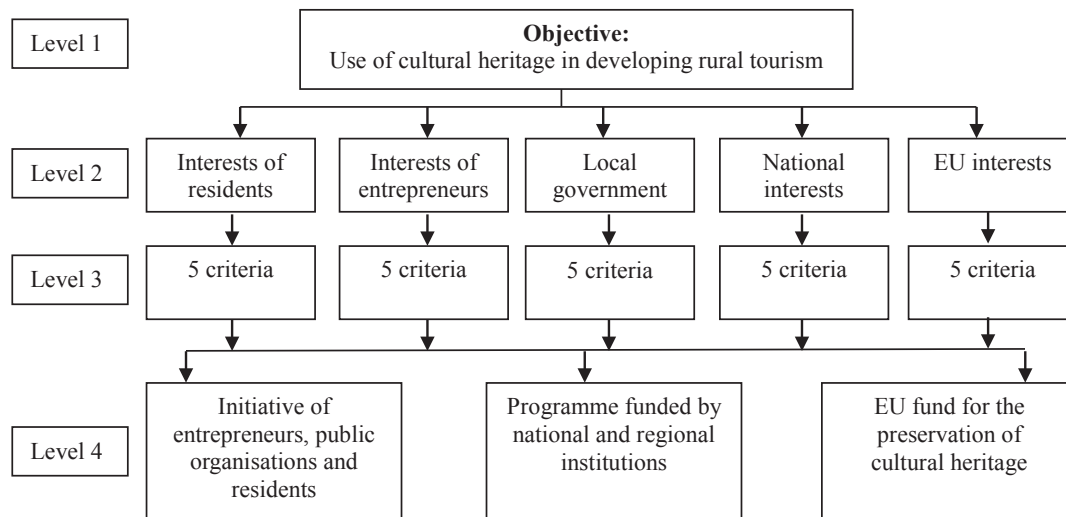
Level 1

**Objective:**
Use of cultural heritage in developing rural tourism

Level 2

Interests of residents

Interests of entrepreneurs

Local government

National interests

EU interests

Level 3

5 criteria

5 criteria

5 criteria

5 criteria

5 criteria

Level 4

Initiative of entrepreneurs, public organisations and residents

Programme funded by national and regional institutions

EU fund for the preservation of cultural heritage